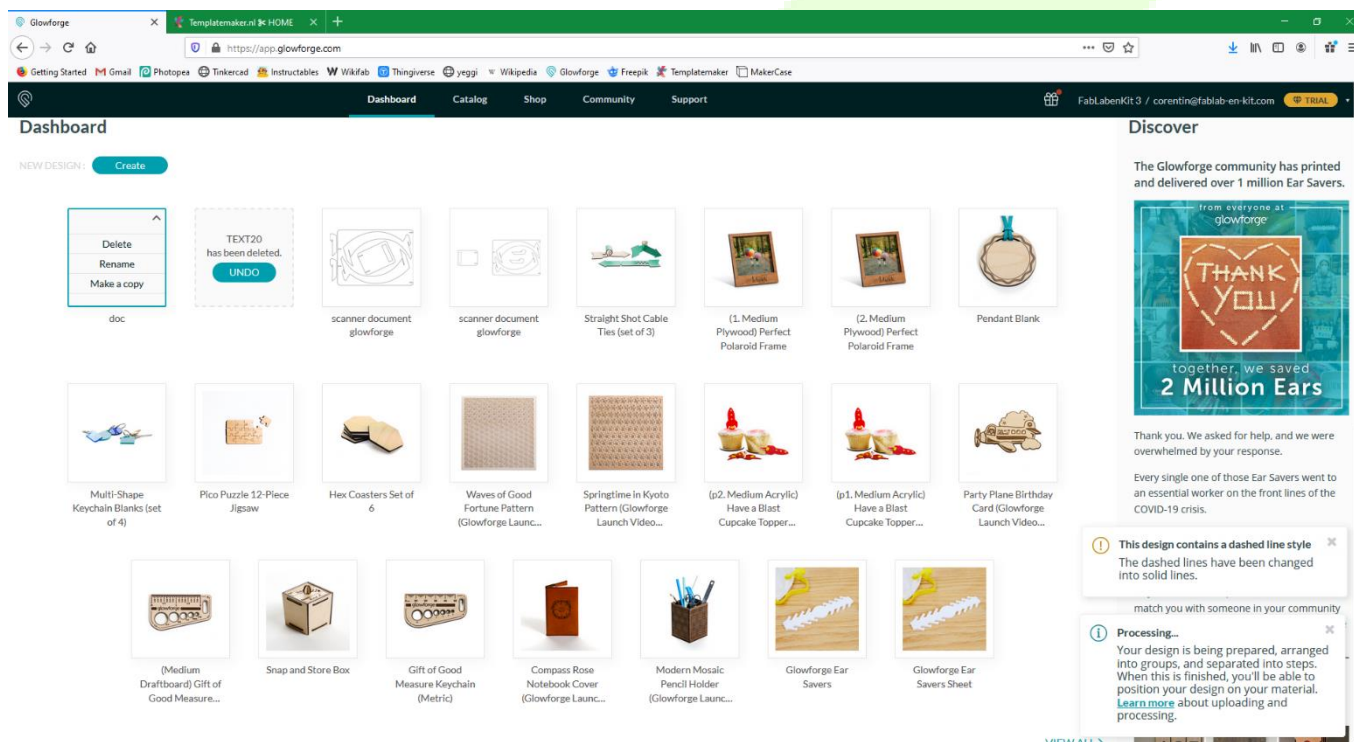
Glowforge | Templatemaker.nl ✂ HOME | +

https://app.glowforge.com

Getting Started | Gmail | Photopea | Tinkercad | Instructables | Wikifab | Thingiverse | yeggi | Wikipedia | Glowforge | Freepik | Templatemaker | MakerCase

Dashboard | Catalog | Shop | Community | Support

FabLabenKit 3 / corentin@fablab-en-kit.com | TRIAL

Dashboard

NEW DESIGN: Create

Delete
Rename
Make a copy

doc

TEXT20 has been deleted.
UNDO

scanner document glowforge

scanner document glowforge

Straight Shot Cable Ties (set of 3)

(1. Medium Plywood) Perfect Polaroid Frame

(2. Medium Plywood) Perfect Polaroid Frame

Pendant Blank

Multi-Shape Keychain Blanks (set of 4)

Pico Puzzle 12-Piece Jigsaw

Hex Coasters Set of 6

Waves of Good Fortune Pattern (Glowforge Launc...

Springtime in Kyoto Pattern (Glowforge Launch Video...

(p2. Medium Acrylic) Have a Blast Cupcake Topper...

(p1. Medium Acrylic) Have a Blast Cupcake Topper...

Party Plane Birthday Card (Glowforge Launch Video...

(Medium Draftboard) Gift of Good Measure...

Snap and Store Box

Gift of Good Measure Keychain (Metric)

Compass Rose Notebook Cover (Glowforge Launc...

Modern Mosaic Pencil Holder (Glowforge Launc...

Glowforge Ear Savers

Glowforge Ear Savers Sheet

VIEW ALL

Discover

The Glowforge community has printed and delivered over 1 million Ear Savers.

from everyone at glowforge

THANK YOU

together, we saved 2 Million Ears

Thank you. We asked for help, and we were overwhelmed by your response.

Every single one of those Ear Savers went to an essential worker on the front lines of the COVID-19 crisis.

This design contains a dashed line style
The dashed lines have been changed into solid lines.

match you with someone in your community

Processing...
Your design is being prepared, arranged into groups, and separated into steps. When this is finished, you'll be able to position your design on your material. Learn more about uploading and processing.